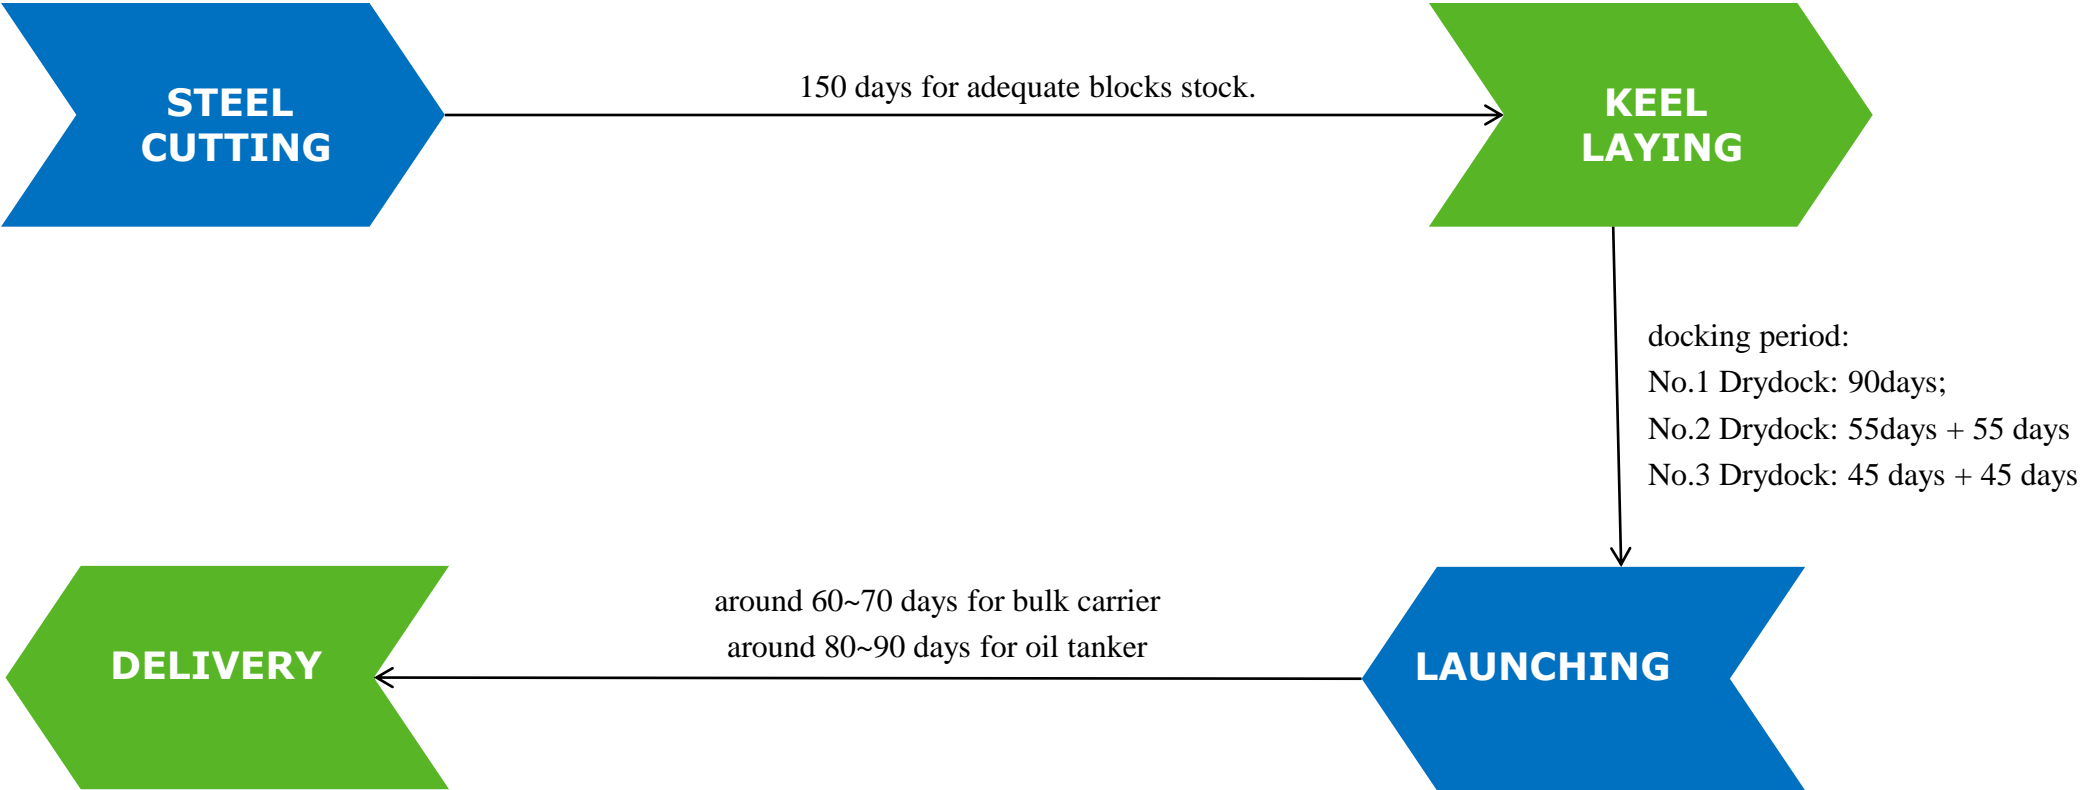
STEEL CUTTING

150 days for adequate blocks stock.

KEEL LAYING

docking period:
No.1 Drydock: 90days;
No.2 Drydock: 55days + 55 days
No.3 Drydock: 45 days + 45 days

LAUNCHING

around 60~70 days for bulk carrier
around 80~90 days for oil tanker

DELIVERY